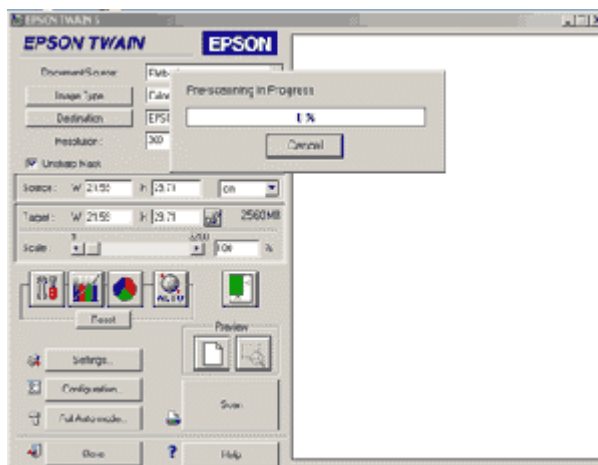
EPSON TWAIN 5

EPSON TWAIN

EPSON

Document Source: Flatb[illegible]

Image Type Color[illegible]

Destination EPS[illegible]

Resolution: 300

Unsharp Mask

Source: W 21.59 H 29.71 cm

Target: W 21.59 H 29.71 25.60 MB

Scale: 100 %

Pre-scanning in Progress

0 %

Cancel

AUTO

Reset

Preview

Settings...

Configuration...

Full Auto mode...

Scan

Close

?

Help